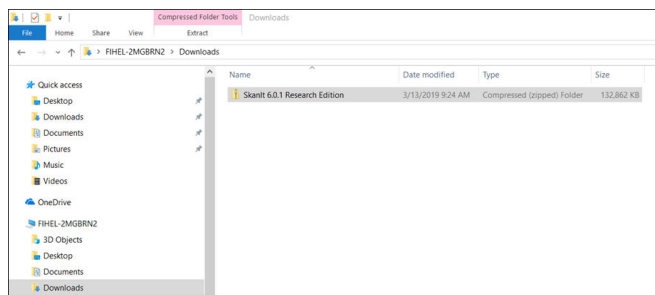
Compressed Folder Tools Downloads

File Home Share View Extract

FIHEL-2MGBRN2 > Downloads

Quick access
Desktop
Downloads
Documents
Pictures
Music
Videos
OneDrive
FIHEL-2MGBRN2
3D Objects
Desktop
Documents
Downloads

| Name | Date modified | Type | Size |
|---|---|---|---|
| SkanIt 6.0.1 Research Edition | 3/13/2019 9:24 AM | Compressed (zipped) Folder | 132,862 KB |